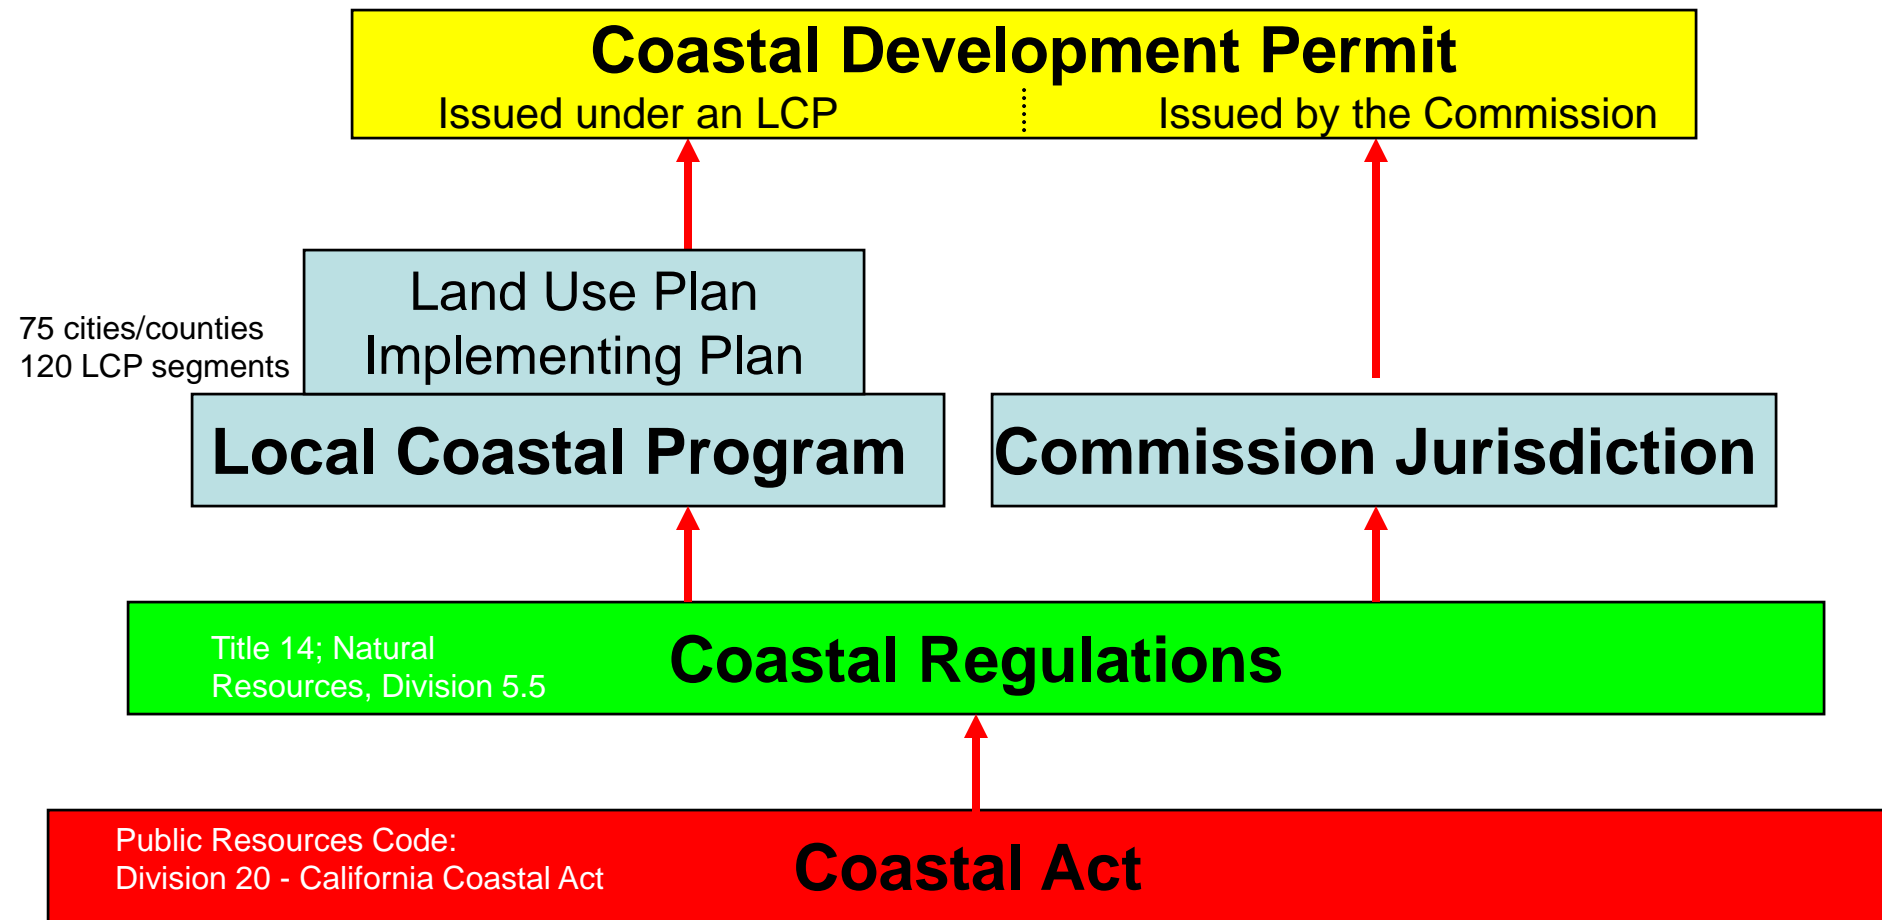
Coastal Development Permit

Issued under an LCP

Issued by the Commission

75 cities/counties
120 LCP segments

Land Use Plan
Implementing Plan

Local Coastal Program

Commission Jurisdiction

Title 14; Natural Resources, Division 5.5

Coastal Regulations

Public Resources Code:
Division 20 - California Coastal Act

Coastal Act